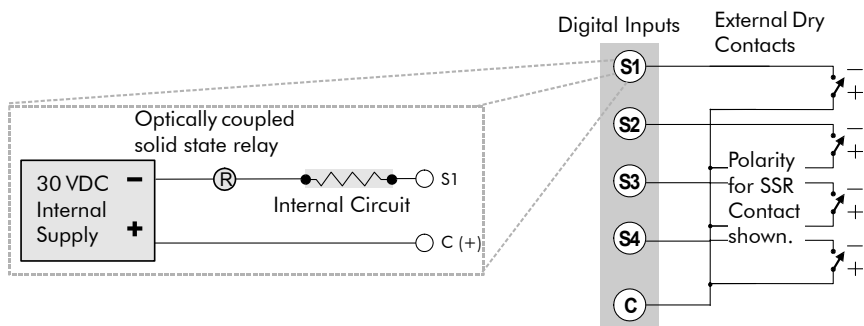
Digital Inputs

External Dry Contacts

Optically coupled solid state relay

30 VDC Internal Supply

−

+

R

Internal Circuit

S1

C (+)

S1

S2

S3

S4

C

Polarity for SSR Contact shown.

−
+
−
+
−
+
−
+